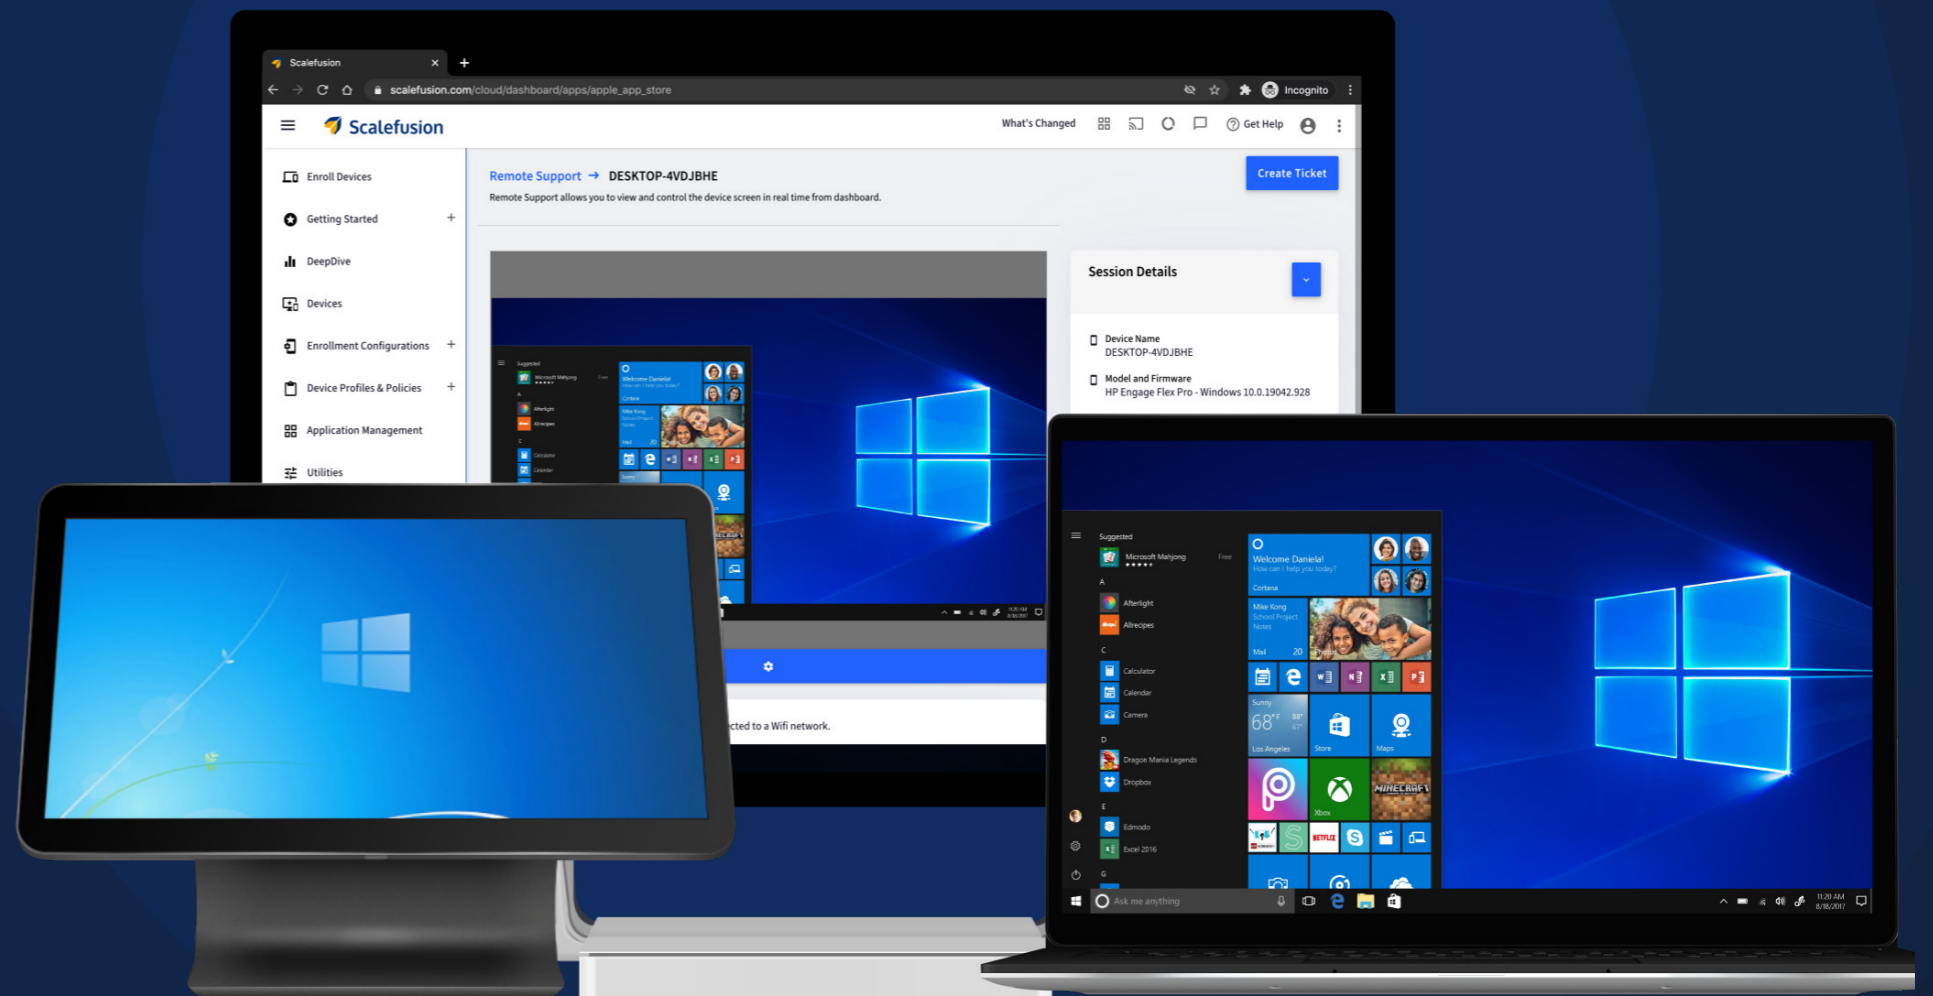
Scalefusion

scalefusion.com/cloud/dashboard/apps/apple_app_store

Incognito

Scalefusion

What's Changed

Get Help

Enroll Devices

Getting Started

DeepDive

Devices

Enrollment Configurations

Device Profiles & Policies

Application Management

Utilities

Remote Support → DESKTOP-4VDJBHE

Remote Support allows you to view and control the device screen in real time from dashboard.

Create Ticket

Session Details

Device Name
DESKTOP-4VDJBHE

Model and Firmware
HP Engage Flex Pro - Windows 10.0.19042.928

cted to a Wifi network.

Suggested

Microsoft Mahjong

Free

A

Afterlight

Allrecipes

C

Calculator

Calendar

Camera

D

Dragon Mania Legends

Dropbox

E

Edmodo

Excel 2016

G

Welcome Daniela!

How can I help you today?

Cortana

Mike Kong
School Project
Notes

Mail 20

Photos

Sunny

68°

Los Angeles

Store

Maps

Xbox

MINECRAFT

NETFLIX

Ask me anything

11:20 AM
8/18/2017